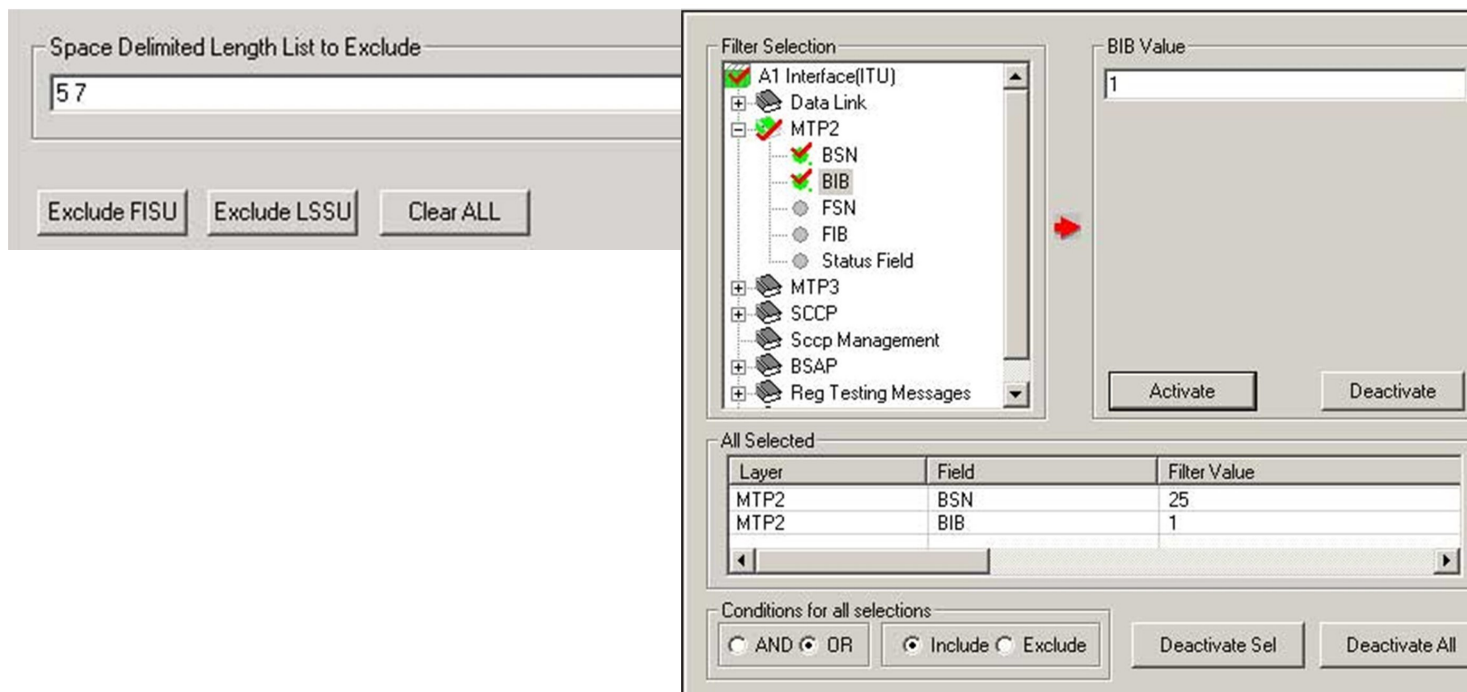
Space Delimited Length List to Exclude

5 7

Exclude FISU Exclude LSSU Clear ALL

Filter Selection

A1 Interface(ITU)
Data Link
MTP2
BSN
BIB
FSN
FIB
Status Field
MTP3
SCCP
Sccp Management
BSAP
Reg Testing Messages

BIB Value

1

Activate Deactivate

All Selected

| Layer | Field | Filter Value |
|---|---|---|
| MTP2 | BSN | 25 |
| MTP2 | BIB | 1 |

Conditions for all selections

AND OR Include Exclude

Deactivate Sel Deactivate All